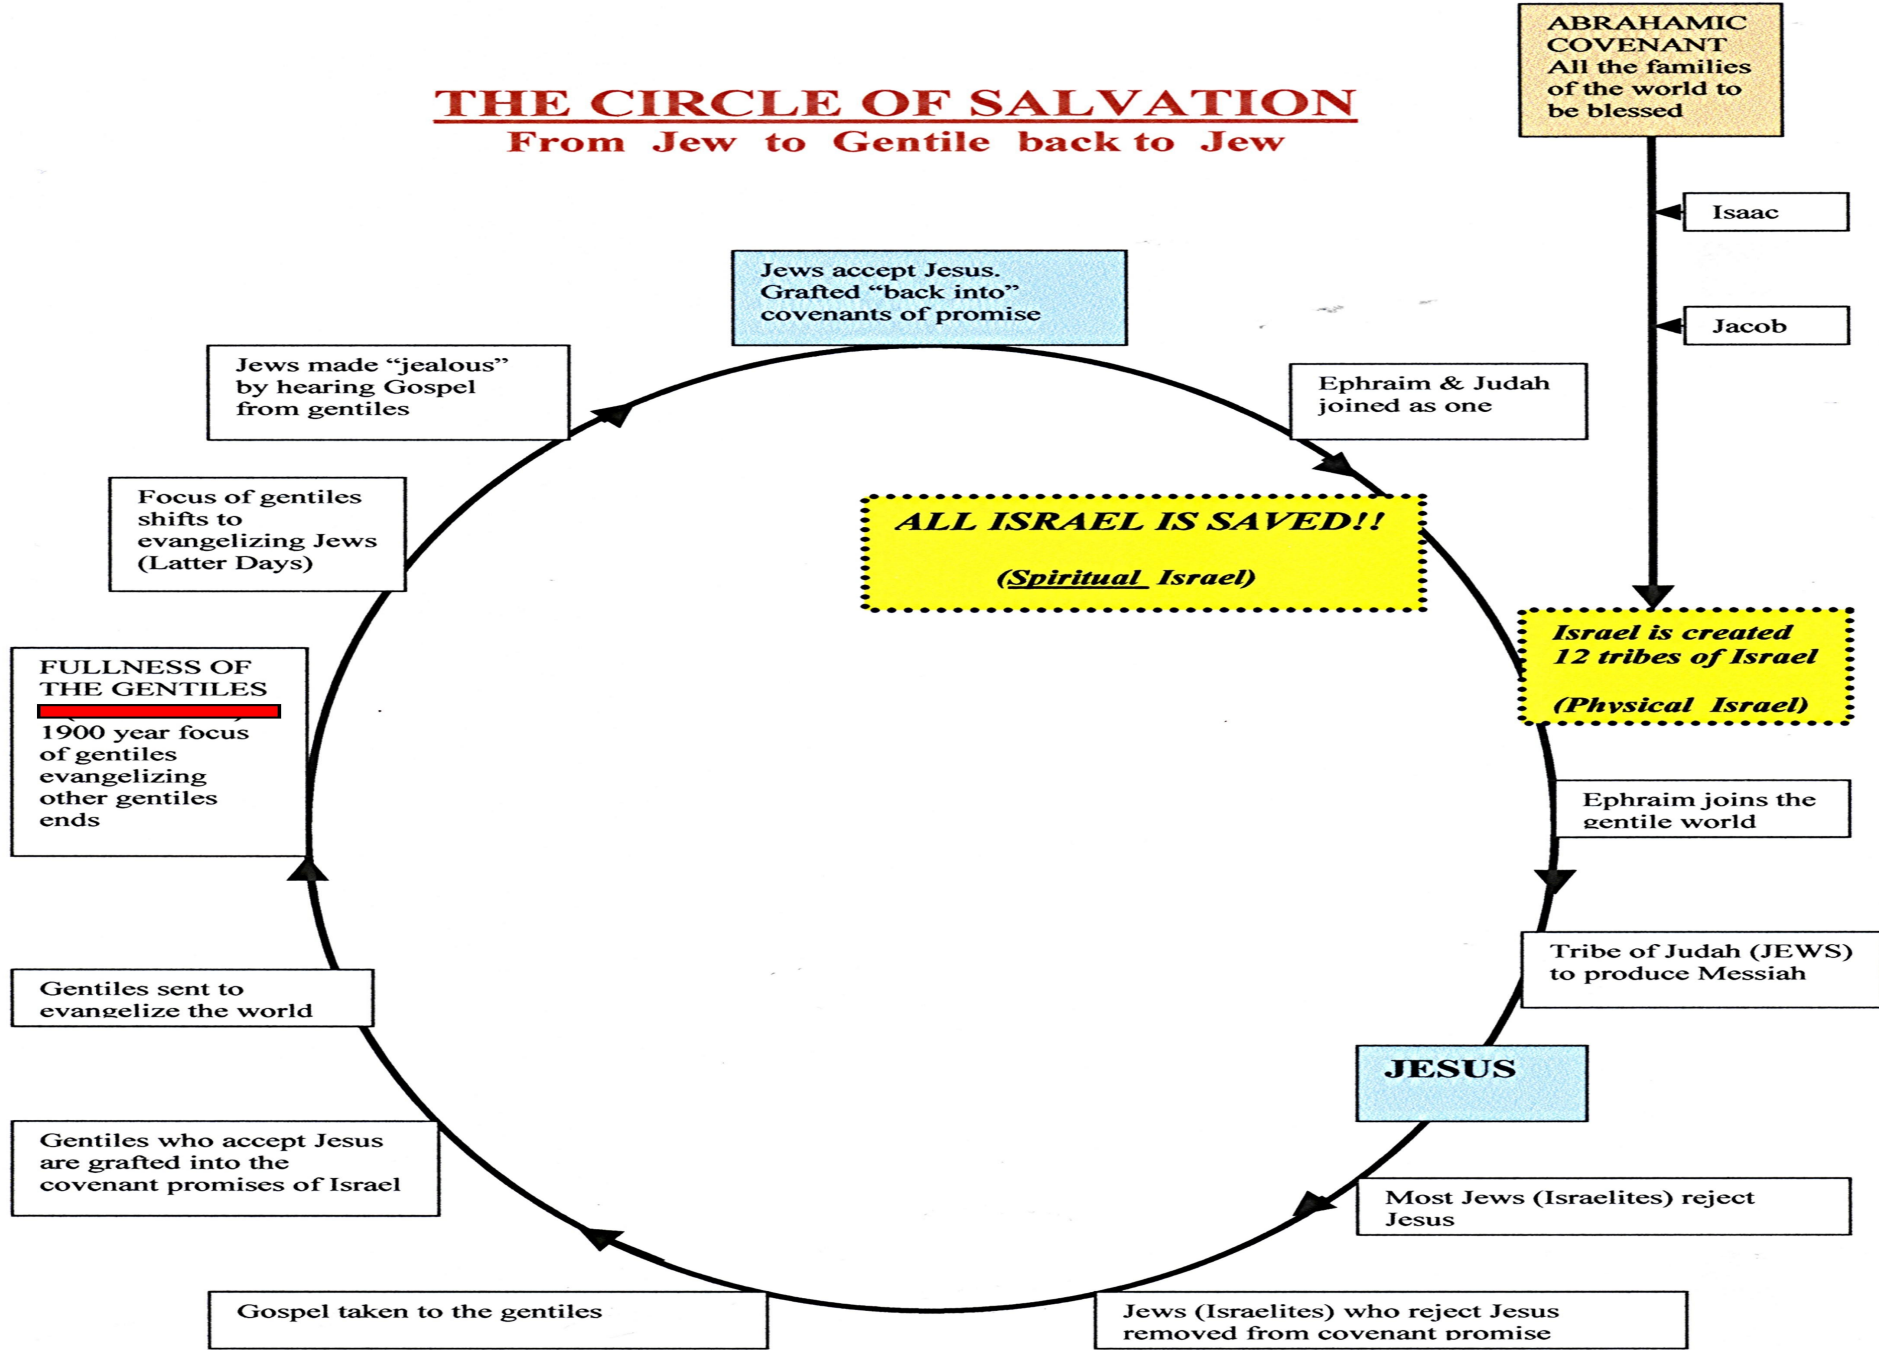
THE CIRCLE OF SALVATION
From Jew to Gentile back to Jew

ABRAHAMIC COVENANT
All the families of the world to be blessed

Isaac

Jacob

Israel is created
12 tribes of Israel

(Physical Israel)

Ephraim joins the gentile world

Tribe of Judah (JEWS) to produce Messiah

JESUS

Most Jews (Israelites) reject Jesus

Jews (Israelites) who reject Jesus removed from covenant promise

Gospel taken to the gentiles

Gentiles who accept Jesus are grafted into the covenant promises of Israel

Gentiles sent to evangelize the world

FULLNESS OF THE GENTILES
1900 year focus of gentiles evangelizing other gentiles ends

Focus of gentiles shifts to evangelizing Jews (Latter Days)

Jews made "jealous" by hearing Gospel from gentiles

Jews accept Jesus. Grafted "back into" covenants of promise

Ephraim & Judah joined as one

ALL ISRAEL IS SAVED!!

(Spiritual Israel)